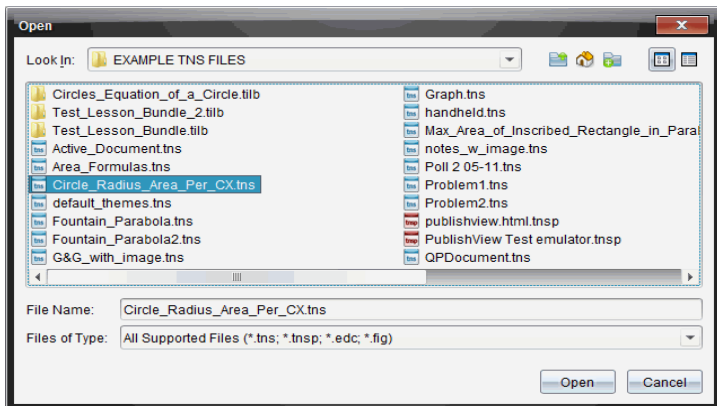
Open

Look In: EXAMPLE TNS FILES

Circles_Equation_of_a_Circle.tilb
Test_Lesson_Bundle_2.tilb
Test_Lesson_Bundle.tilb
Active_Document.tns
Area_Formulas.tns
Circle_Radius_Area_Per_CX.tns
default_themes.tns
Fountain_Parabola.tns
Fountain_Parabola2.tns
G&G_with_image.tns

Graph.tns
handheld.tns
Max_Area_of_Inscribed_Rectangle_in_Para
notes_w_image.tns
Poll 2 05-11.tns
Problem1.tns
Problem2.tns
publishview.html.tnsp
PublishView Test emulator.tnsp
QPDocument.tns

File Name: Circle_Radius_Area_Per_CX.tns

Files of Type: All Supported Files (*.tns; *.tnsp; *.edc; *.fig)

Open Cancel